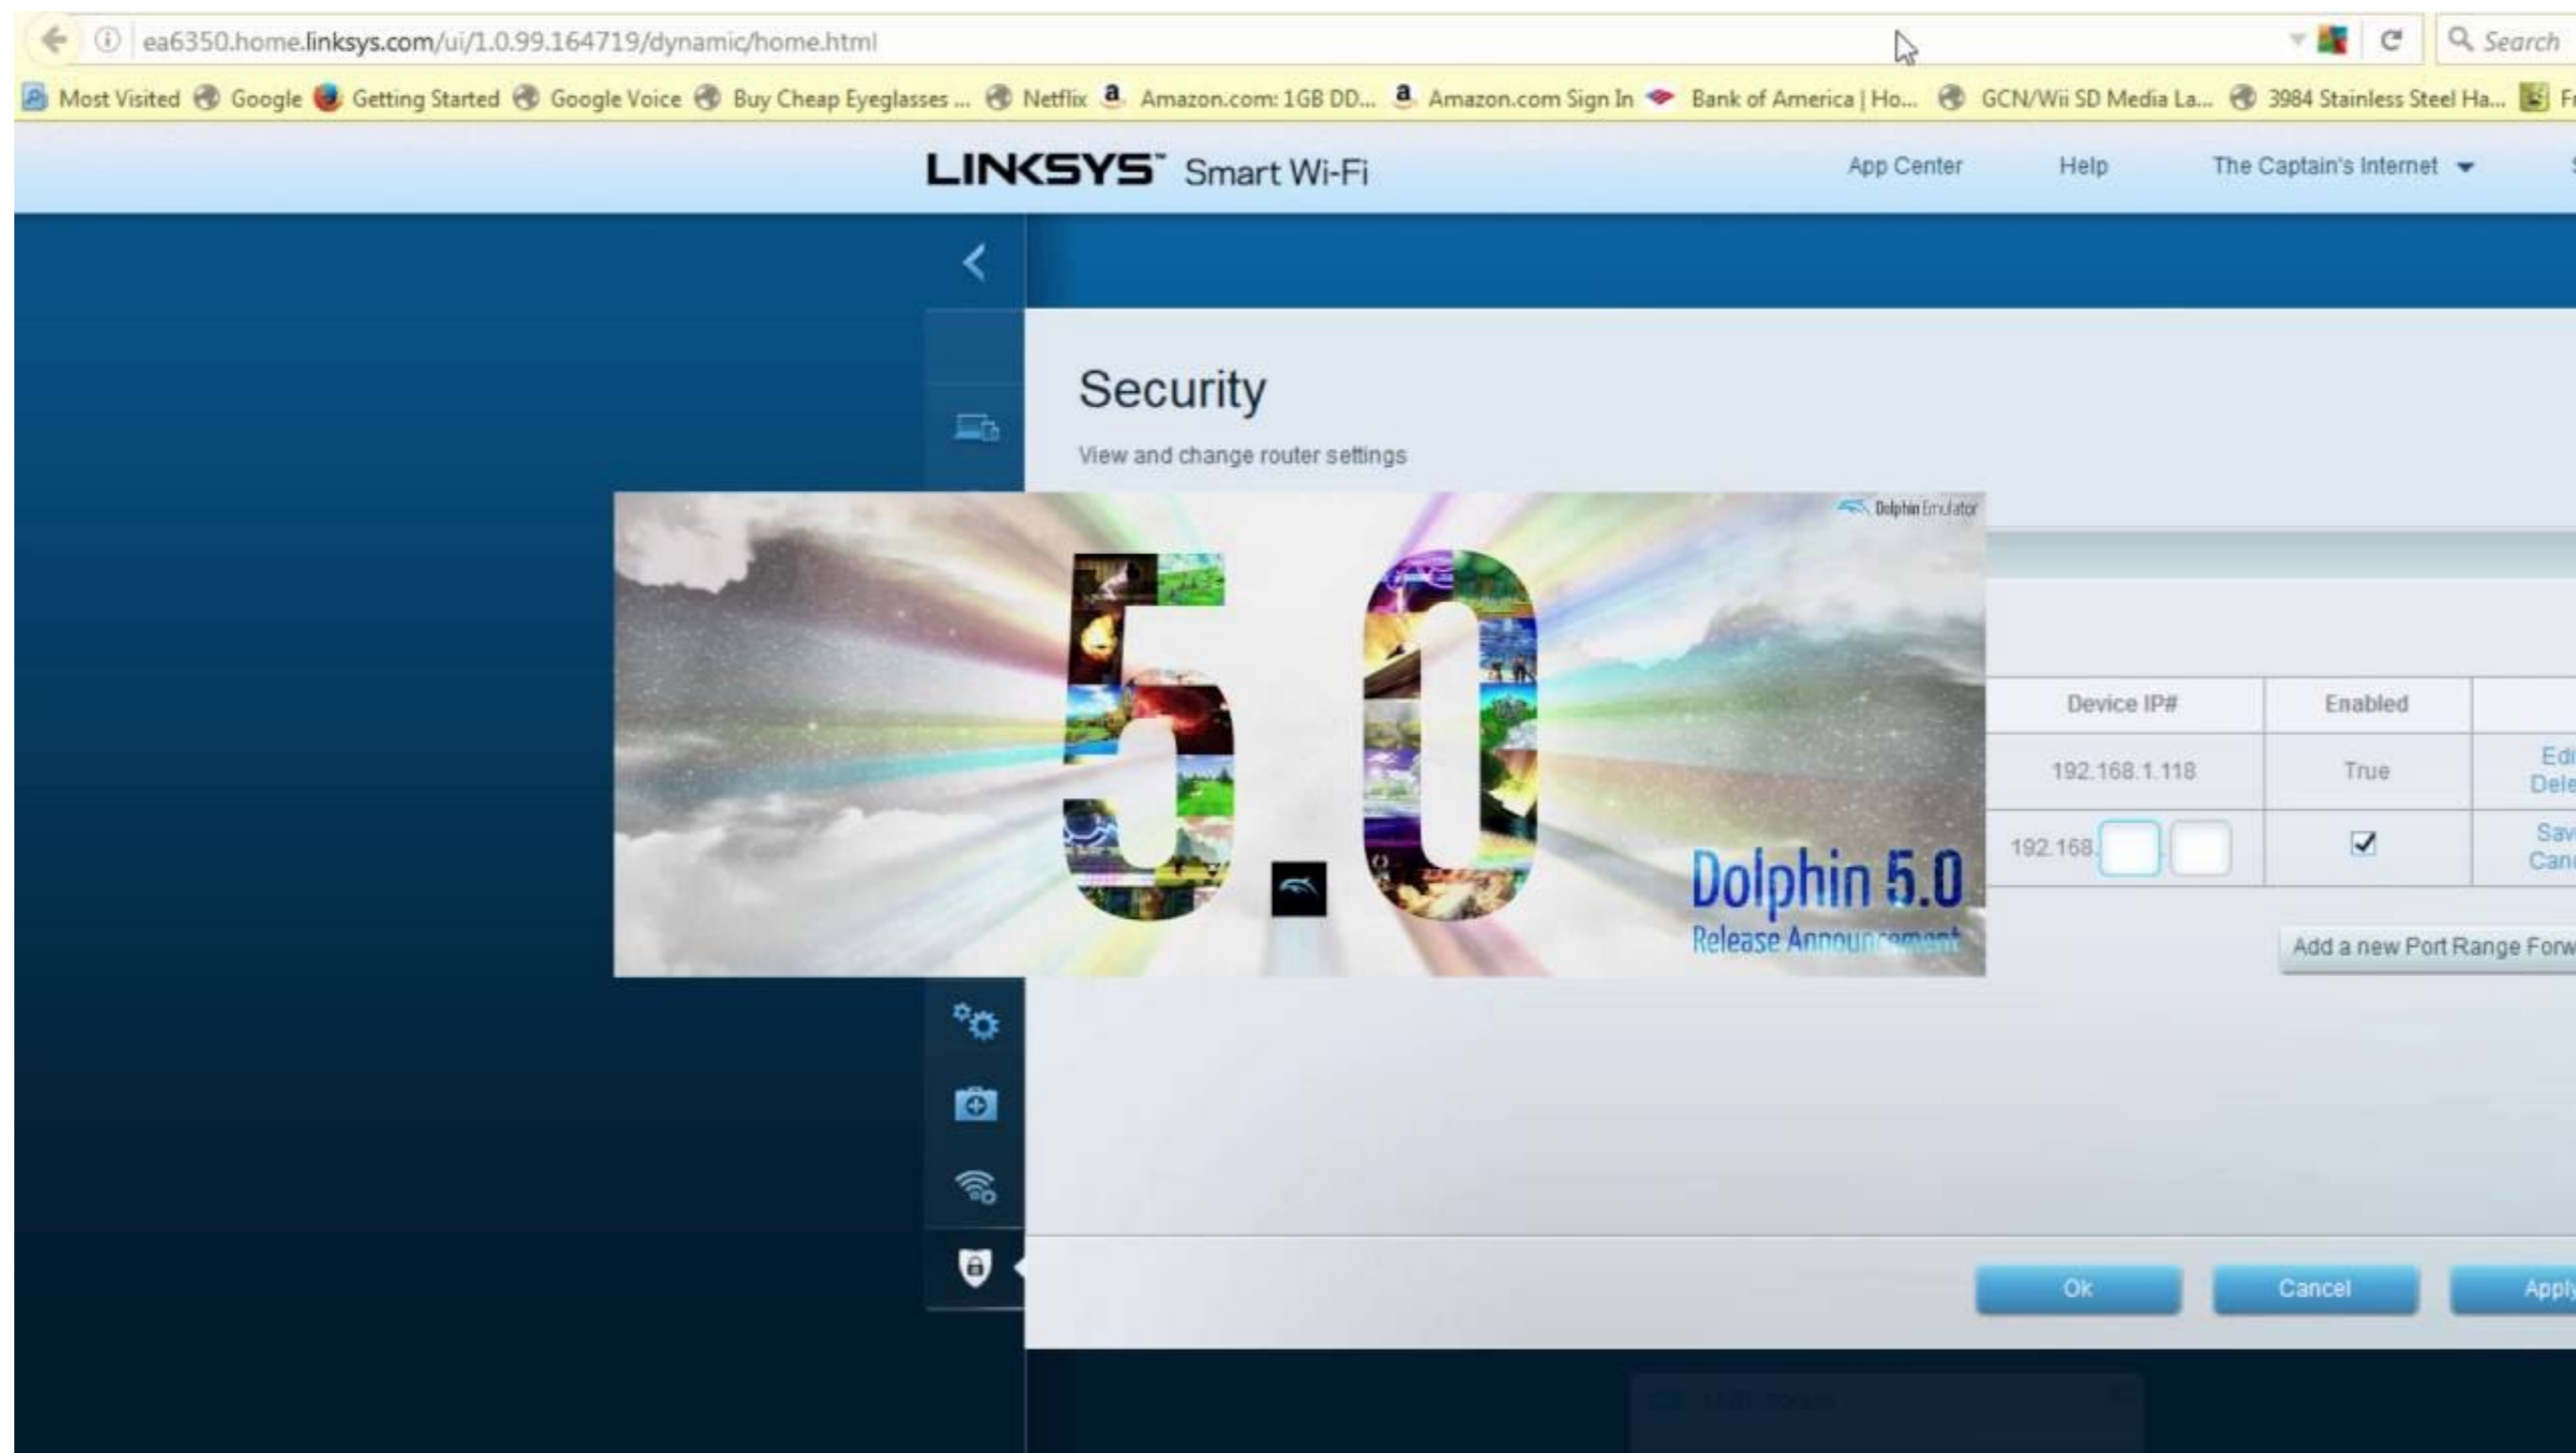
ea6350.home.linksys.com/ui/1.0.99.164719/dynamic/home.html

Search

Most Visited Google Getting Started Google Voice Buy Cheap Eyeglasses ... Netflix Amazon.com: 1GB DD... Amazon.com Sign In Bank of America | Ho... GCN/Wii SD Media La... 3984 Stainless Steel Ha... Fr

LINKSYS Smart Wi-Fi

App Center Help The Captain's Internet

Security

View and change router settings

Dolphin Emulator

5.0

Dolphin 5.0
Release Announcement

| Device IP# | Enabled | |
|---|---|---|
| 192.168.1.118 | True | Edi Dele |
| 192.168. | ☑ | Sav Canc |

Add a new Port Range Forw

Ok Cancel Apply